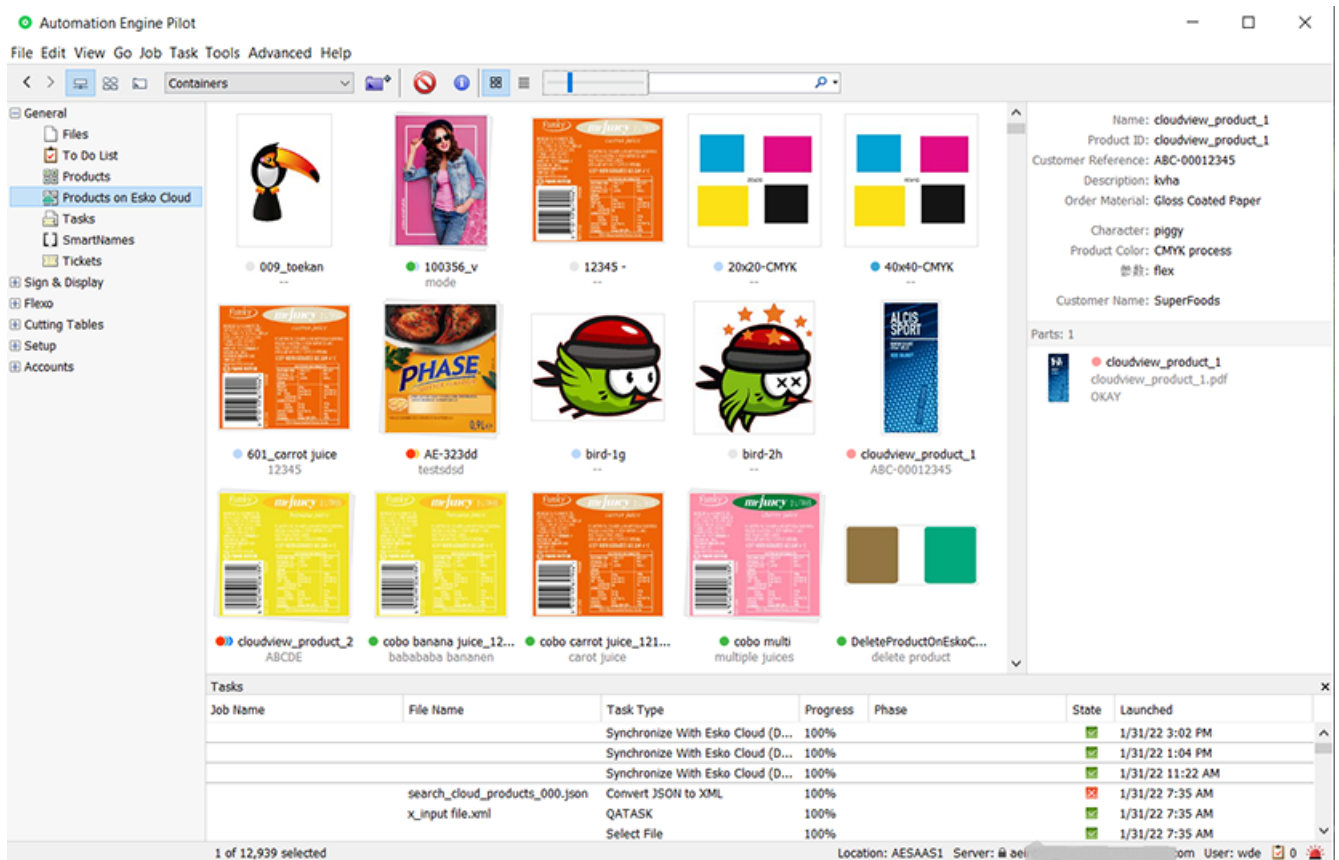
Automation Engine Pilot

File Edit View Go Job Task Tools Advanced Help

Containers

General
Files
To Do List
Products
Products on Esko Cloud
Tasks
SmartNames
Tickets
Sign & Display
Flexo
Cutting Tables
Setup
Accounts

009_toekan
--

100356_v
mode

12345 -
--

20x20-CMYK
--

40x40-CMYK
--

601_carrot juice
12345

AE-323dd
testsdsd

bird-1g
--

bird-2h
--

cloudview_product_1
ABC-00012345

cloudview_product_2
ABCDE

cobo banana juice_12...
babababa bananen

cobo carrot juice_121...
carot juice

cobo multi
multiple juices

DeleteProductOnEskoC...
delete product

Name: cloudview_product_1
Product ID: cloudview_product_1
Customer Reference: ABC-00012345
Description: kvha
Order Material: Gloss Coated Paper

Character: piggy
Product Color: CMYK process
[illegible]: flex

Customer Name: SuperFoods

Parts: 1

cloudview_product_1
cloudview_product_1.pdf
OKAY

Tasks

| Job Name | File Name | Task Type | Progress | Phase | State | Launched |
|---|---|---|---|---|---|---|
| | | Synchronize With Esko Cloud (D... | 100% | | | 1/31/22 3:02 PM |
| | | Synchronize With Esko Cloud (D... | 100% | | | 1/31/22 1:04 PM |
| | | Synchronize With Esko Cloud (D... | 100% | | | 1/31/22 11:22 AM |
| | search_cloud_products_000.json | Convert JSON to XML | 100% | | | 1/31/22 7:35 AM |
| | x_input file.xml | QATASK | 100% | | | 1/31/22 7:35 AM |
| | | Select File | 100% | | | 1/31/22 7:35 AM |

1 of 12,939 selected
Location: AESAAS1 Server: aei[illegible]om User: wde 0